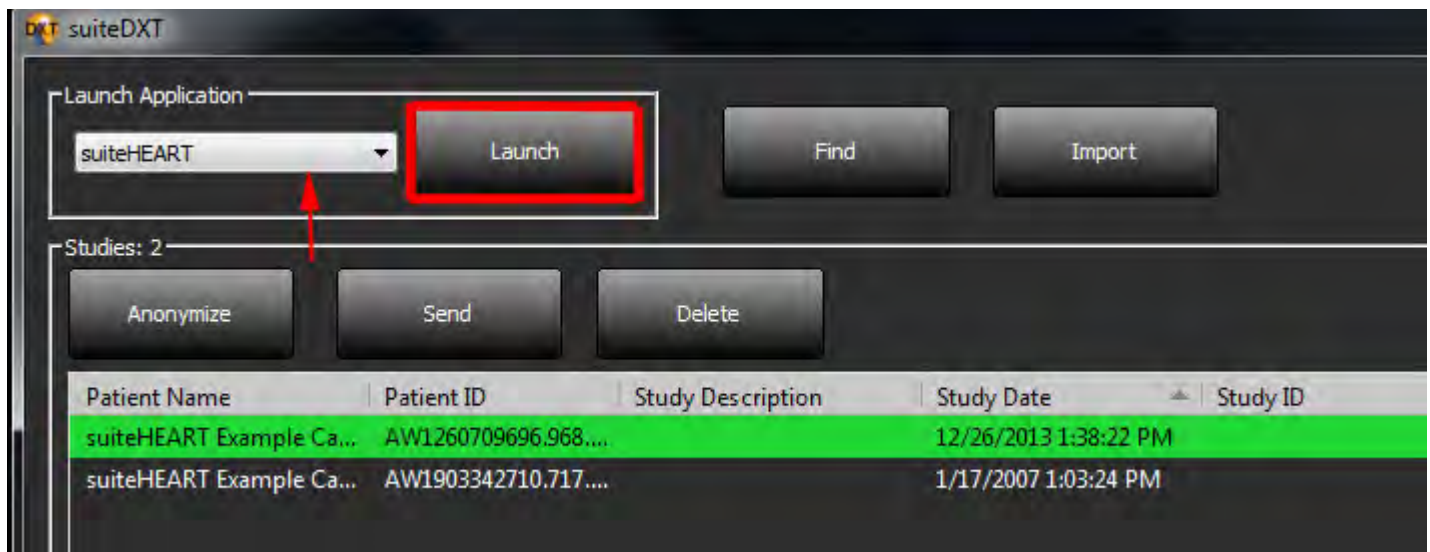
DXT suiteDXT

Launch Application

suiteHEART

Launch

Find

Import

Studies: 2

Anonymize

Send

Delete

| Patient Name | Patient ID | Study Description | Study Date | Study ID |
|---|---|---|---|---|
| suiteHEART Example Ca... | AW1260709696.968.... | | 12/26/2013 1:38:22 PM | |
| suiteHEART Example Ca... | AW1903342710.717.... | | 1/17/2007 1:03:24 PM | |